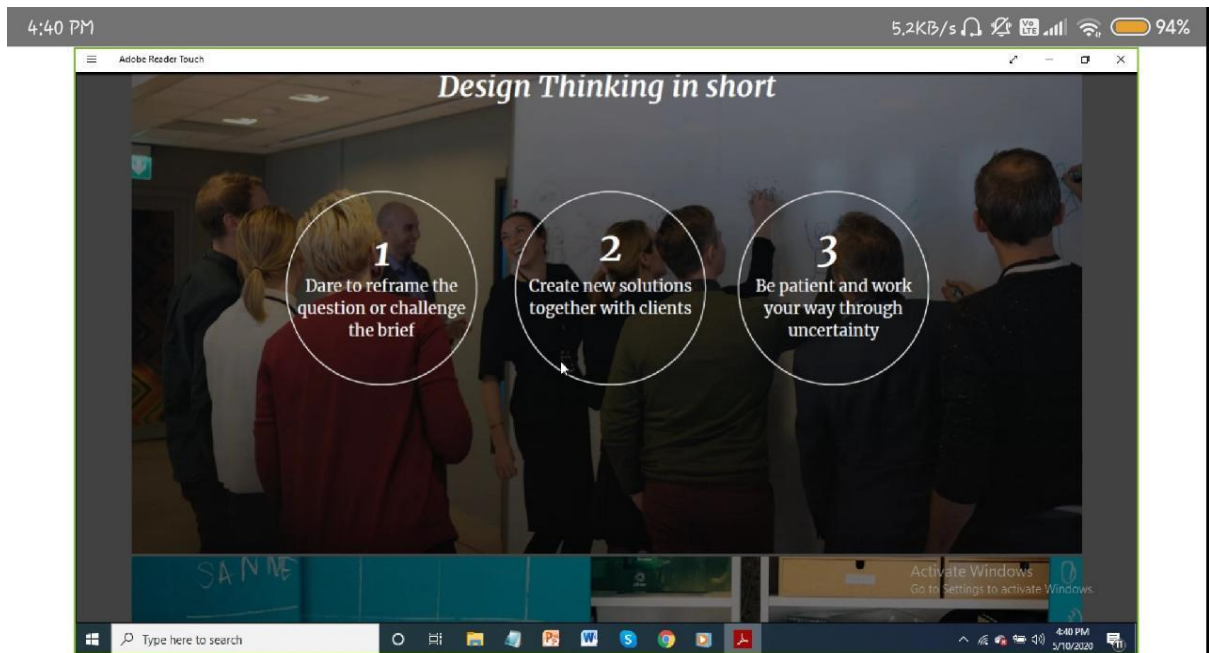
4:40 PM

5.2KB/s 94%

Adobe Reader Touch

Design Thinking in short

1
Dare to reframe the question or challenge the brief

2
Create new solutions together with clients

3
Be patient and work your way through uncertainty

SANNE

Activate Windows
Go to Settings to activate Windows.

Type here to search

4:40 PM
5/10/2020